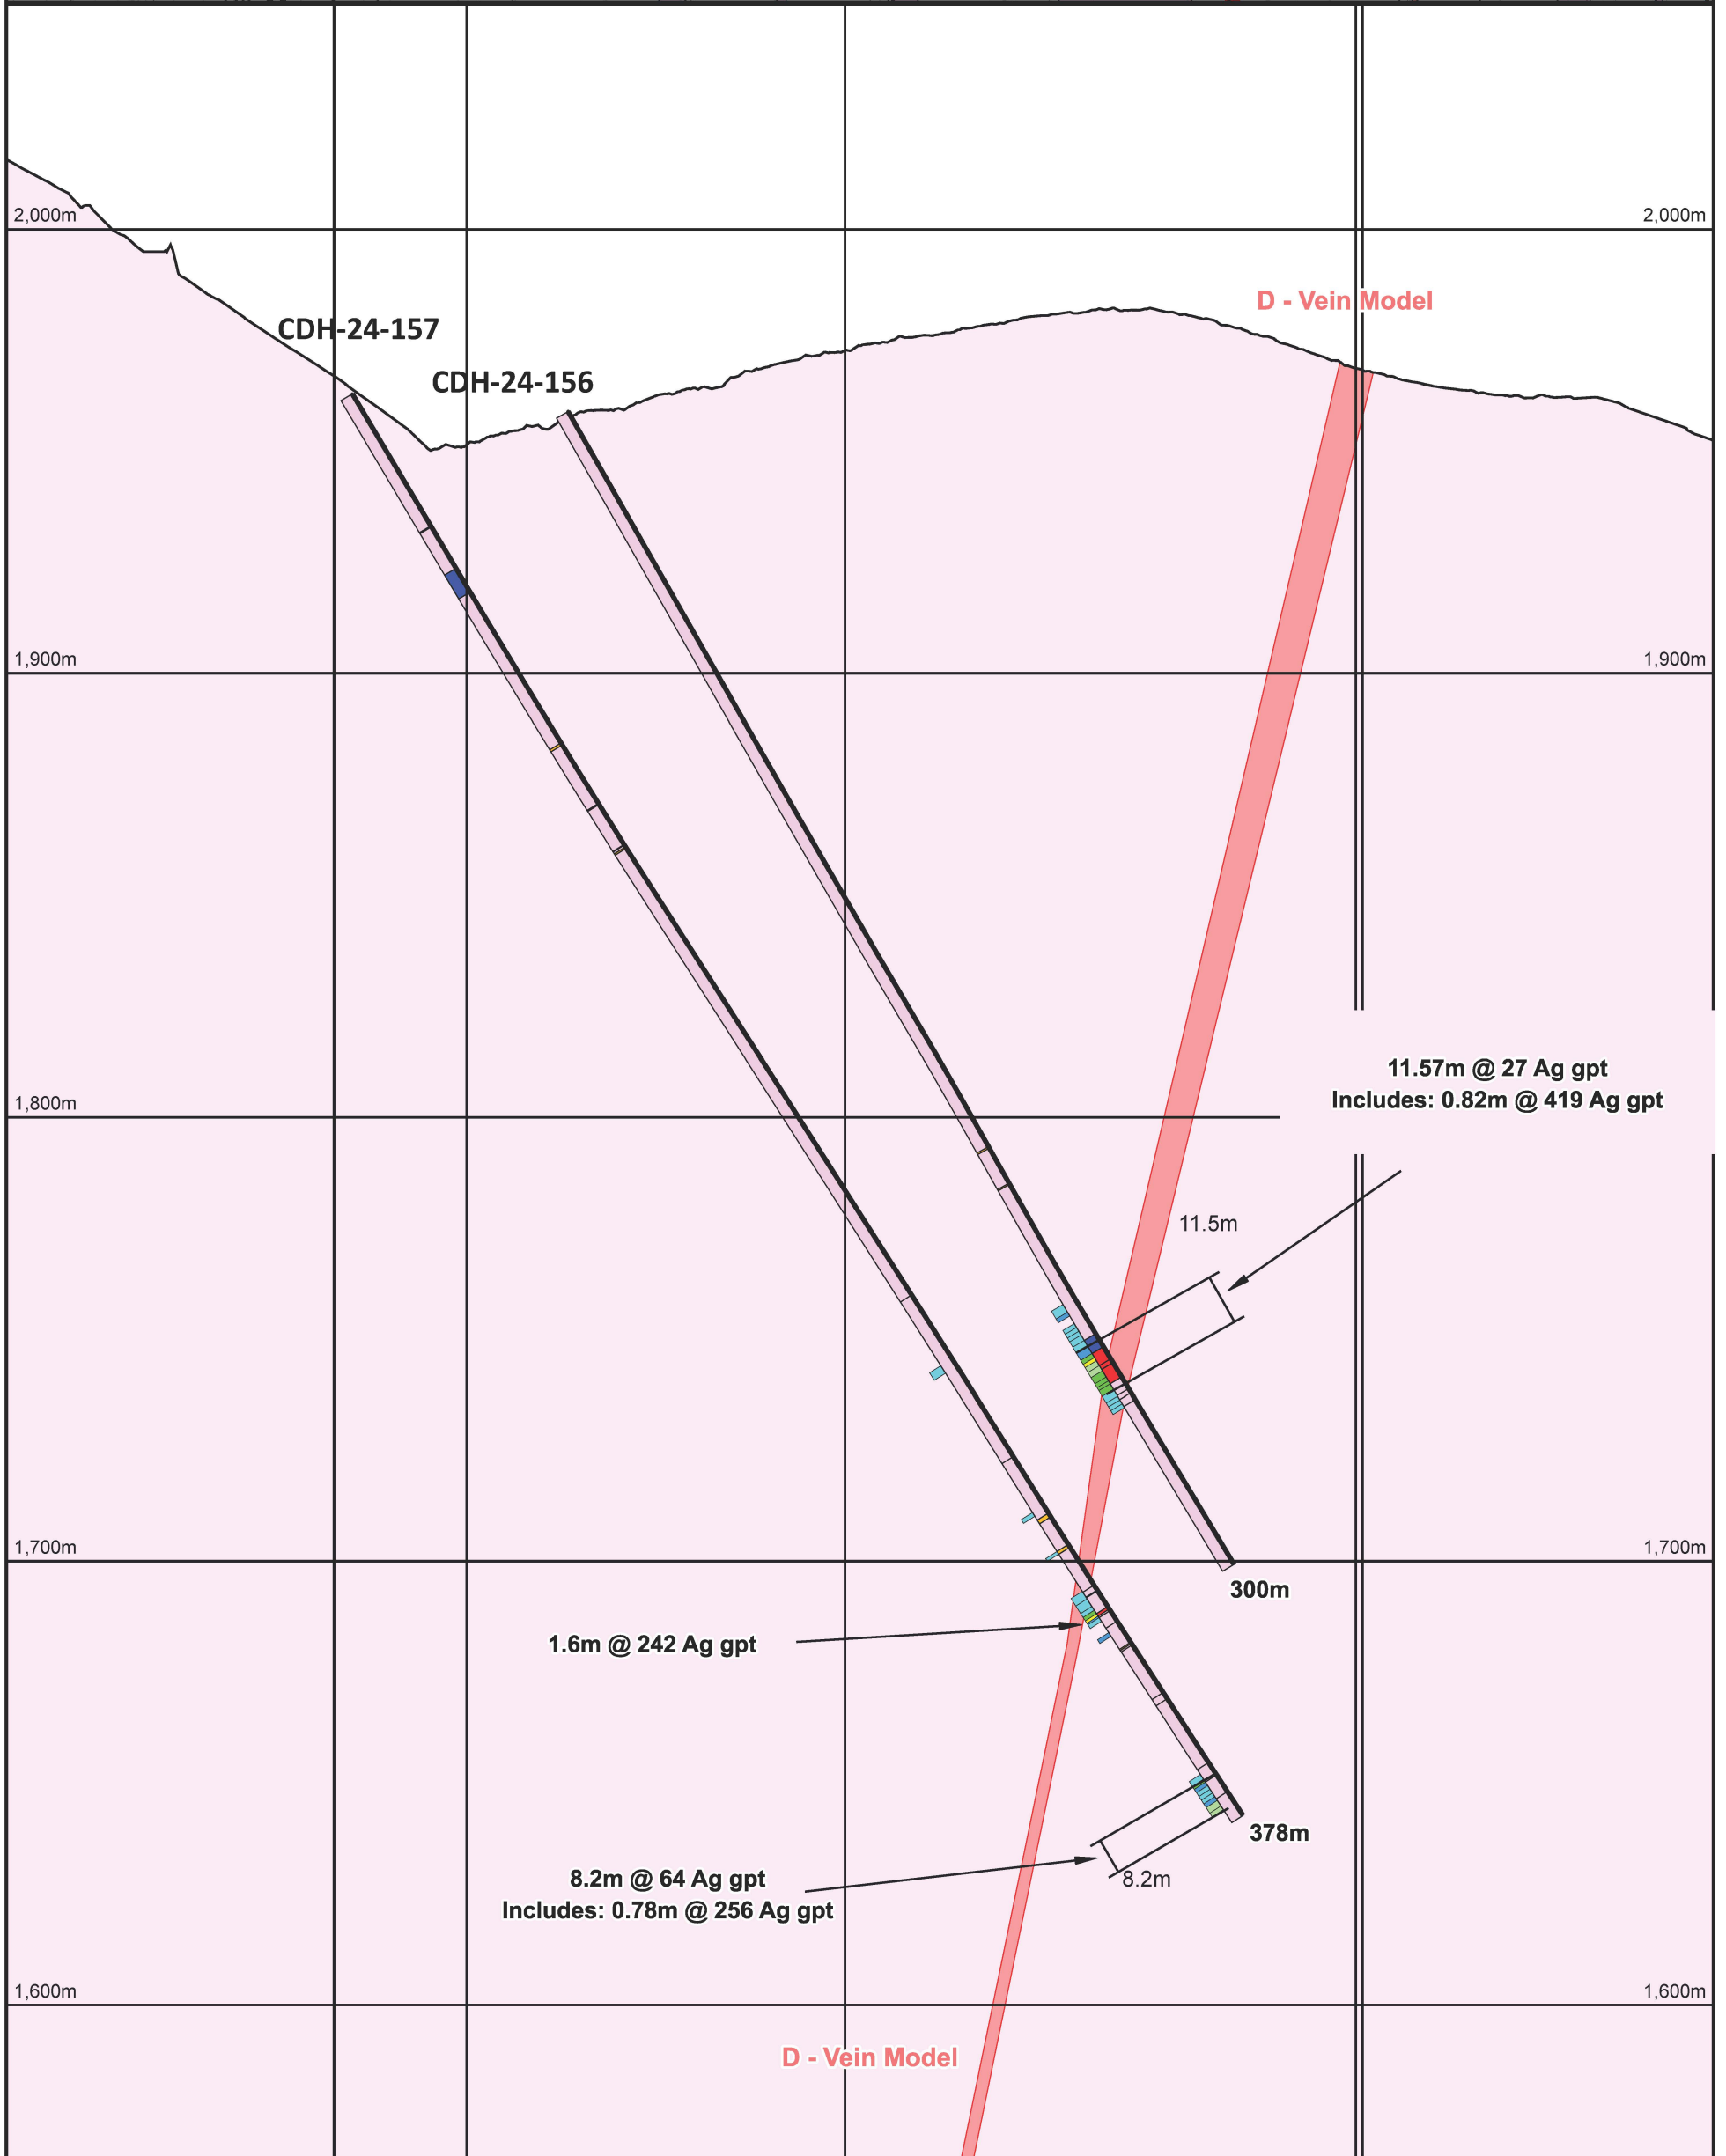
2,000m
2,000m
D - Vein Model
CDH-24-157
CDH-24-156
1,900m
1,900m
11.57m @ 27 Ag gpt
Includes: 0.82m @ 419 Ag gpt
1,800m
11.5m
1,700m
1,700m
300m
1.6m @ 242 Ag gpt
378m
8.2m @ 64 Ag gpt
Includes: 0.78m @ 256 Ag gpt
8.2m
1,600m
1,600m
D - Vein Model